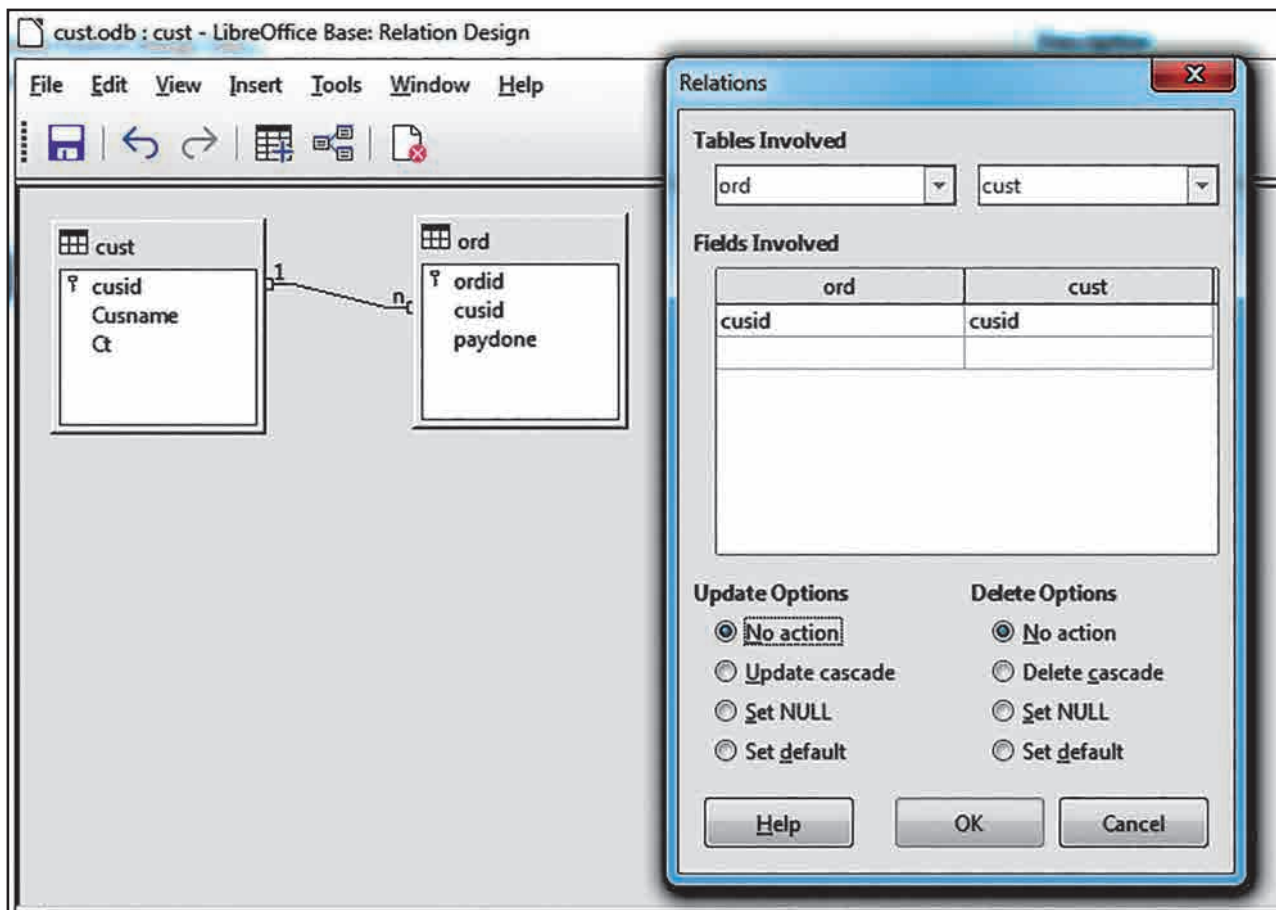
cust.odb : cust - LibreOffice Base: Relation Design

File Edit View Insert Tools Window Help

cust
cusid
Cusname
Ct

1
n

ord
ordid
cusid
paydone

Relations

Tables Involved

ord
cust

Fields Involved

| ord | cust |
|---|---|
| cusid | cusid |
| | |

Update Options
No action
Update cascade
Set NULL
Set default

Delete Options
No action
Delete cascade
Set NULL
Set default

Help
OK
Cancel